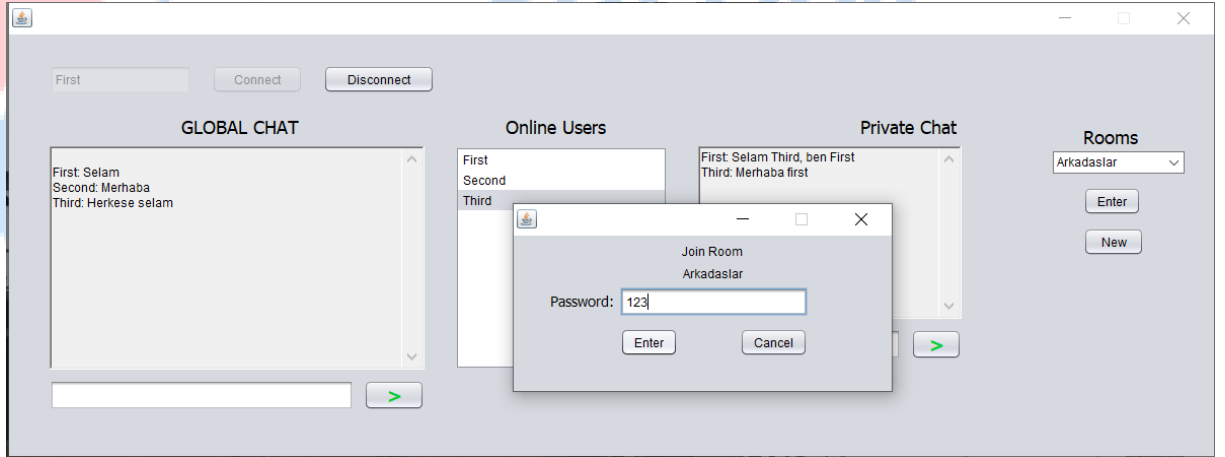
First

Connect

Disconnect

GLOBAL CHAT

First: Selam
Second: Merhaba
Third: Herkese selam

>

Online Users

First
Second
Third

Private Chat

First: Selam Third, ben First
Third: Merhaba first

>

Rooms

Arkadaslar

Enter

New

Join Room

Arkadaslar

Password: 123

Enter

Cancel